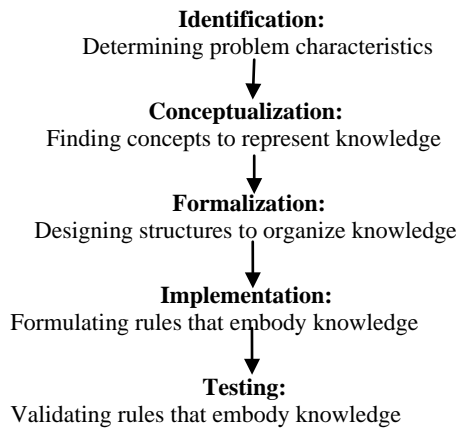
**Identification:**
Determining problem characteristics

**Conceptualization:**
Finding concepts to represent knowledge

**Formalization:**
Designing structures to organize knowledge

**Implementation:**
Formulating rules that embody knowledge

**Testing:**
Validating rules that embody knowledge